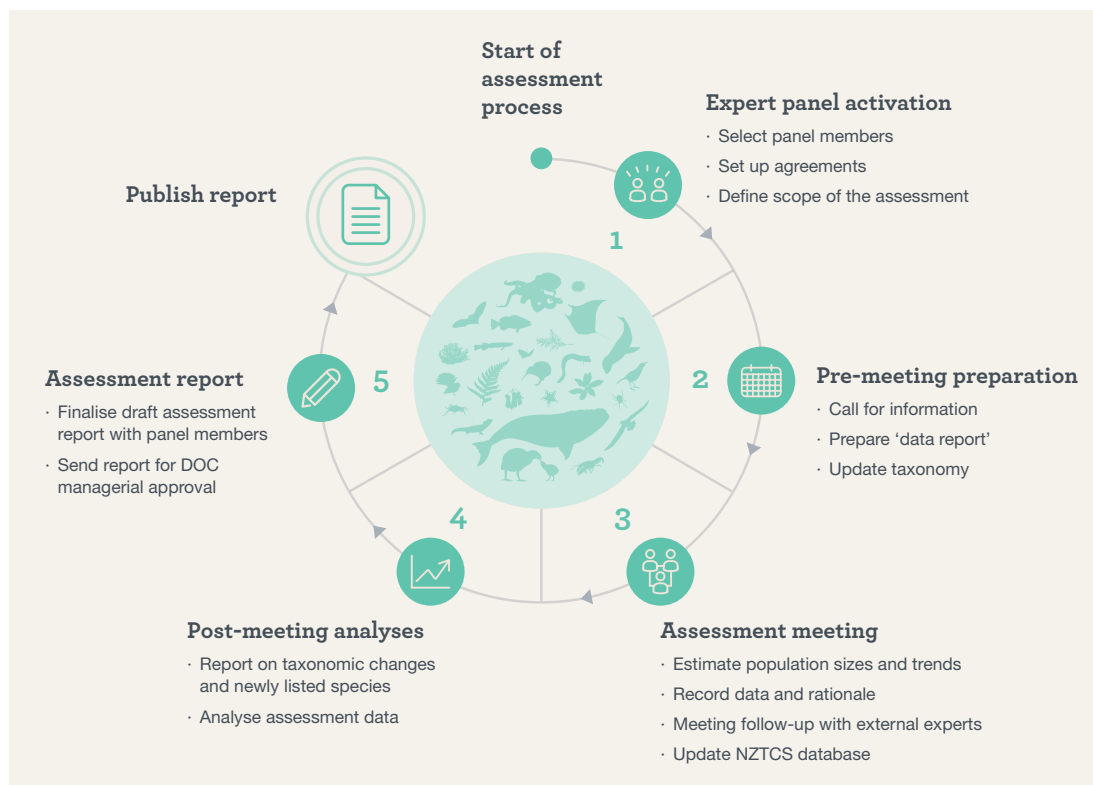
Start of assessment process

Expert panel activation
· Select panel members
· Set up agreements
· Define scope of the assessment

1

Pre-meeting preparation
· Call for information
· Prepare 'data report'
· Update taxonomy

2

3

Assessment meeting
· Estimate population sizes and trends
· Record data and rationale
· Meeting follow-up with external experts
· Update NZTCS database

4

Post-meeting analyses
· Report on taxonomic changes and newly listed species
· Analyse assessment data

5

Assessment report
· Finalise draft assessment report with panel members
· Send report for DOC managerial approval

Publish report